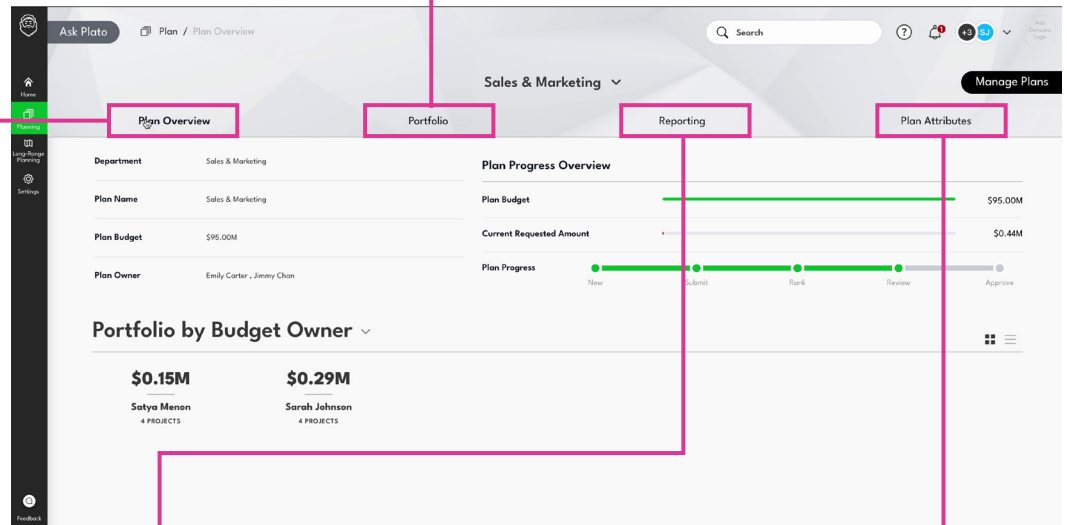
Ask Plato

Plan / Plan Overview

Search

1

+3 SJ

Add Company Logo

Home

Planning

Long-Range Planning

Settings

Feedback

Sales & Marketing

Manage Plans

Plan Overview

Portfolio

Reporting

Plan Attributes

| Department | Sales & Marketing |
|---|---|
| Plan Name | Sales & Marketing |
| Plan Budget | $95.00M |
| Plan Owner | Emily Carter , Jimmy Chan |

Plan Progress Overview

Plan Budget $95.00M

Current Requested Amount $0.44M

Plan Progress

New Submit Rank Review Approve

Portfolio by Budget Owner

$0.15M
Satya Menon
4 PROJECTS

$0.29M
Sarah Johnson
4 PROJECTS